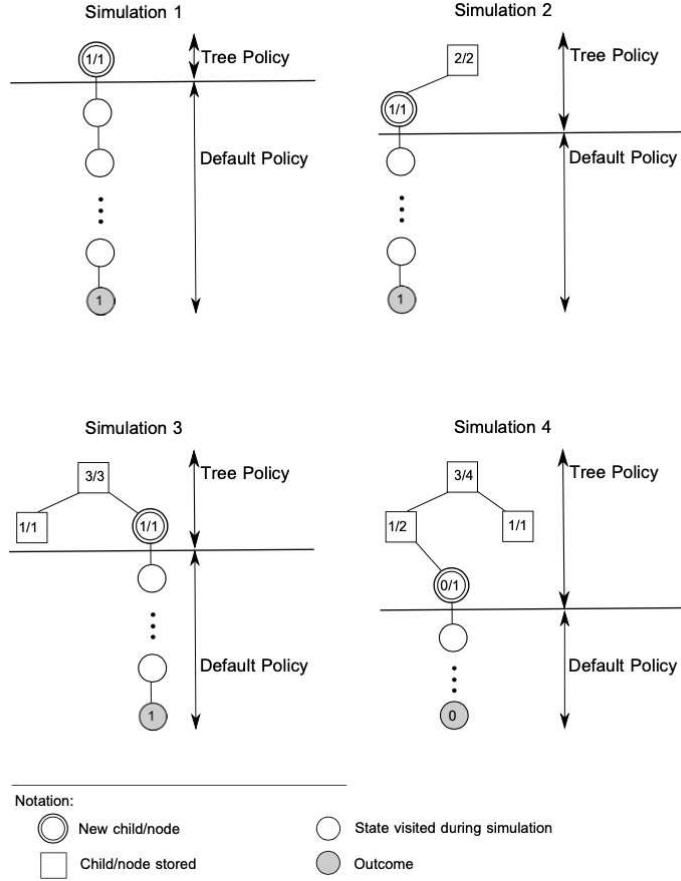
Simulation 1

1/1

Tree Policy

Default Policy

1

Simulation 2

2/2

1/1

Tree Policy

Default Policy

1

Simulation 3

3/3

1/1

1/1

Tree Policy

Default Policy

1

Simulation 4

3/4

1/2

1/1

0/1

Tree Policy

Default Policy

0

Notation:

New child/node

State visited during simulation

Child/node stored

Outcome